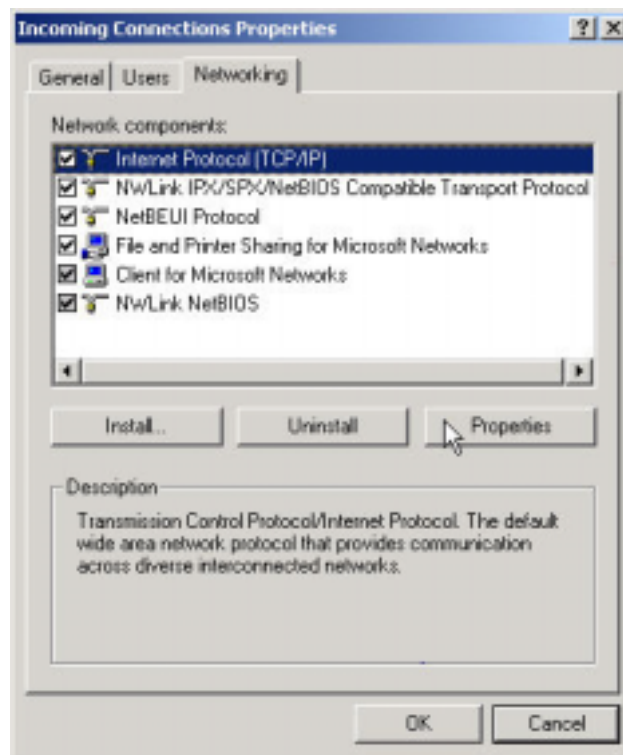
Incoming Connections Properties

?

General

Users

Networking

Network components:

Internet Protocol (TCP/IP)

NWLink IPX/SPX/NetBIOS Compatible Transport Protocol

NetBEUI Protocol

File and Printer Sharing for Microsoft Networks

Client for Microsoft Networks

NWLink NetBIOS

Install...

Uninstall

Properties

Description

Transmission Control Protocol/Internet Protocol. The default wide area network protocol that provides communication across diverse interconnected networks.

OK

Cancel